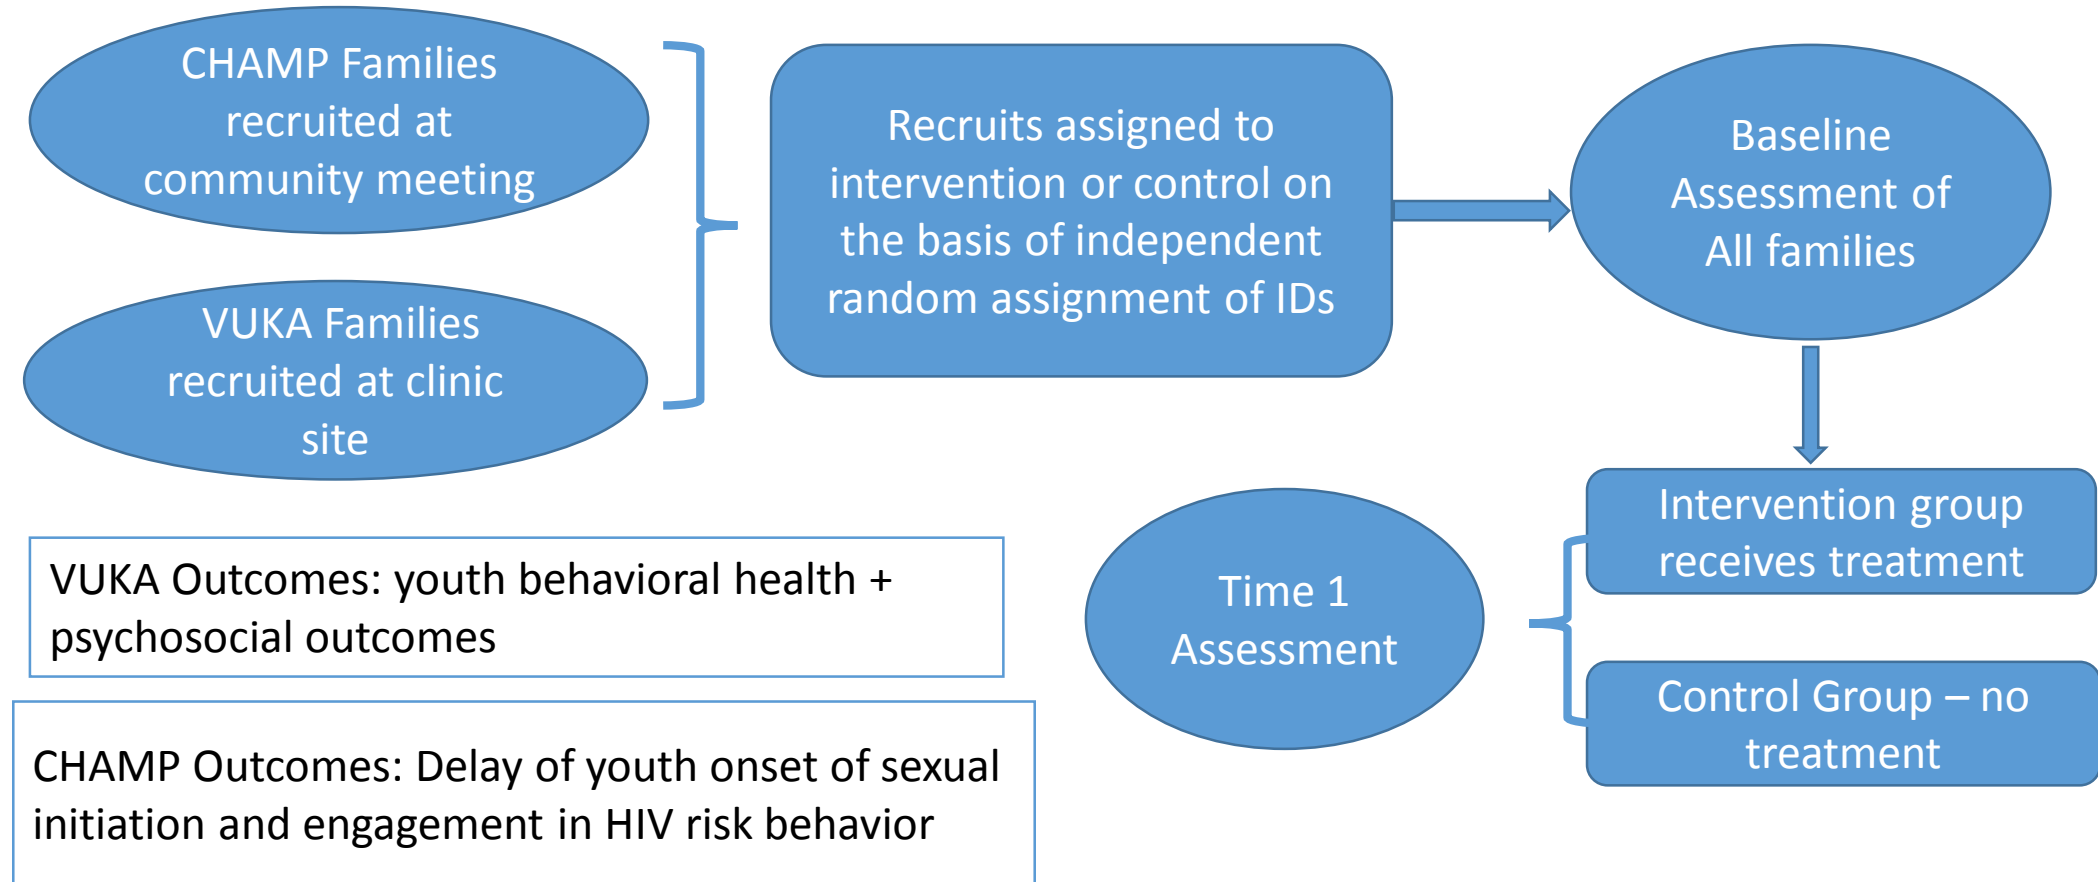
CHAMP Families recruited at community meeting

VUKA Families recruited at clinic site

Recruits assigned to intervention or control on the basis of independent random assignment of IDs

Baseline Assessment of All families

Intervention group receives treatment

Control Group – no treatment

Time 1 Assessment

VUKA Outcomes: youth behavioral health + psychosocial outcomes

CHAMP Outcomes: Delay of youth onset of sexual initiation and engagement in HIV risk behavior